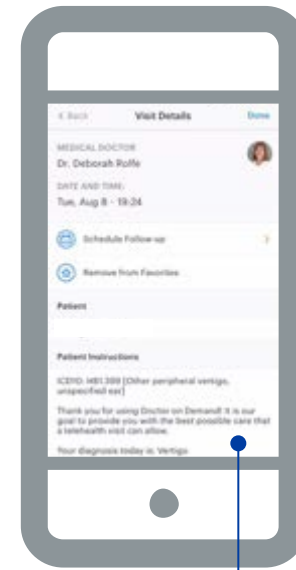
< Back

Visit Details

Done

MEDICAL DOCTOR

Dr. Deborah Rolfe

DATE AND TIME

Tue, Aug 8 - 19:24

Schedule Follow-up

Remove from Favorites

Patient

Patient Instructions

ICD10: H81.399 [Other peripheral vertigo, unspecified ear]

Thank you for using Doctor on Demand! It is our goal to provide you with the best possible care that a telehealth visit can allow.

Your diagnosis today is: Vertigo